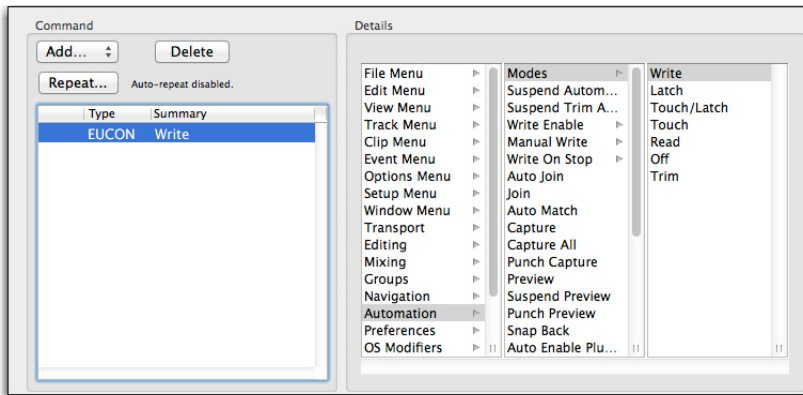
Command

Add...

Delete

Repeat...

Auto-repeat disabled.

| Type | Summary |
|---|---|
| EUCON | Write |

Details

File Menu
Edit Menu
View Menu
Track Menu
Clip Menu
Event Menu
Options Menu
Setup Menu
Window Menu
Transport
Editing
Mixing
Groups
Navigation
Automation
Preferences
OS Modifiers

Modes
Suspend Autom...
Suspend Trim A...
Write Enable
Manual Write
Write On Stop
Auto Join
Join
Auto Match
Capture
Capture All
Punch Capture
Preview
Suspend Preview
Punch Preview
Snap Back
Auto Enable Plu...

Write
Latch
Touch/Latch
Touch
Read
Off
Trim